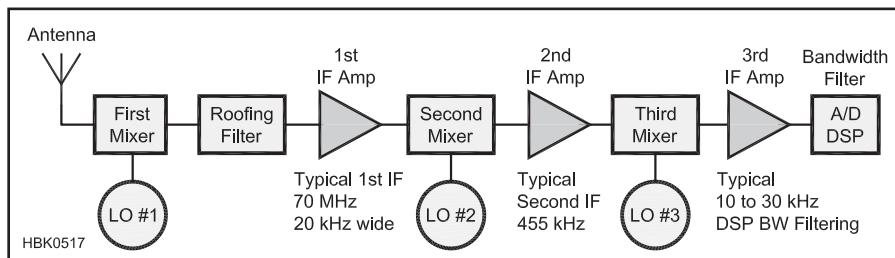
Antenna

First Mixer

LO #1

Roofing Filter

1st IF Amp

Typical 1st IF 70 MHz 20 kHz wide

Second Mixer

LO #2

2nd IF Amp

Typical Second IF 455 kHz

Third Mixer

LO #3

3rd IF Amp

Typical 10 to 30 kHz DSP BW Filtering

Bandwidth Filter

A/D DSP

HBK0517